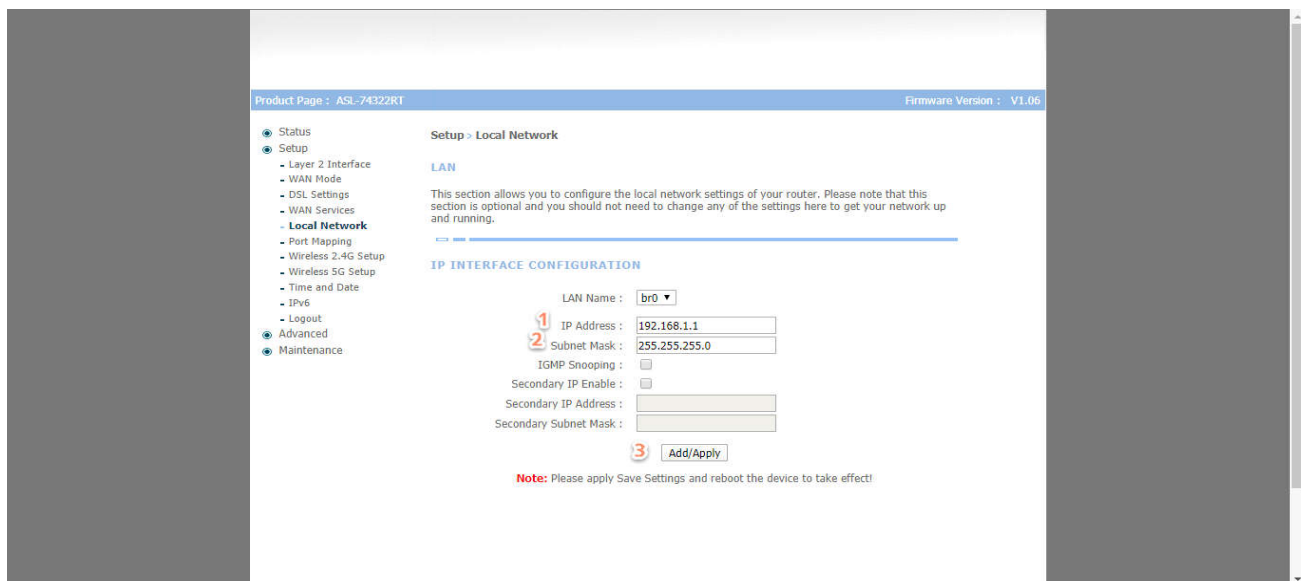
Product Page : ASL-74322RT

Firmware Version : V1.06

Status
Setup
- Layer 2 Interface
- WAN Mode
- DSL Settings
- WAN Services
- Local Network
- Port Mapping
- Wireless 2.4G Setup
- Wireless 5G Setup
- Time and Date
- IPv6
- Logout
Advanced
Maintenance

Setup > Local Network

LAN

This section allows you to configure the local network settings of your router. Please note that this section is optional and you should not need to change any of the settings here to get your network up and running.

IP INTERFACE CONFIGURATION

LAN Name : br0

1 IP Address : 192.168.1.1

2 Subnet Mask : 255.255.255.0

IGMP Snooping :

Secondary IP Enable :

Secondary IP Address :

Secondary Subnet Mask :

3 Add/Apply

Note: Please apply Save Settings and reboot the device to take effect!